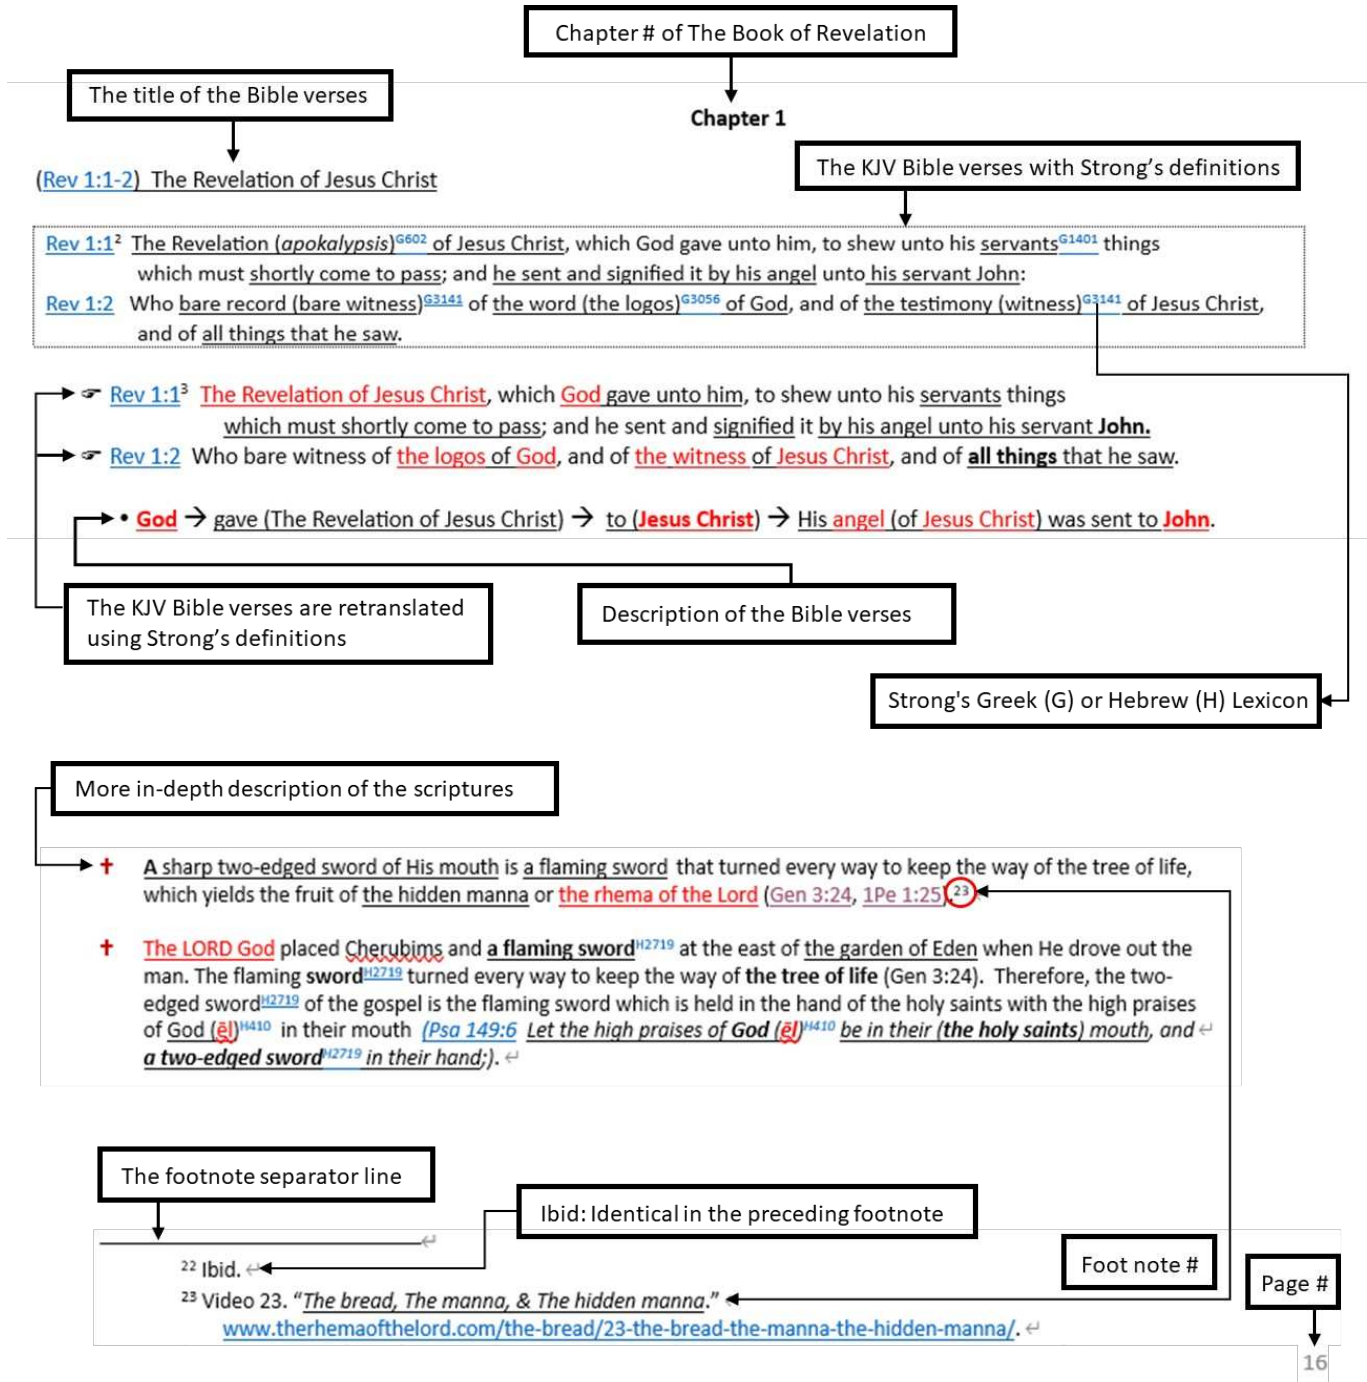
Chapter # of The Book of Revelation

The title of the Bible verses

Chapter 1

(Rev 1:1-2) The Revelation of Jesus Christ

The KJV Bible verses with Strong's definitions

Rev 1:1² The Revelation (apokalypsis)$^{G602}$ of Jesus Christ, which God gave unto him, to shew unto his servants$^{G1401}$ things which must shortly come to pass; and he sent and signified it by his angel unto his servant John:
Rev 1:2 Who bare record (bare witness)$^{G3141}$ of the word (the logos)$^{G3056}$ of God, and of the testimony (witness)$^{G3141}$ of Jesus Christ, and of all things that he saw.

Rev 1:1³ The Revelation of Jesus Christ, which God gave unto him, to shew unto his servants things which must shortly come to pass; and he sent and signified it by his angel unto his servant John.
Rev 1:2 Who bare witness of the logos of God, and of the witness of Jesus Christ, and of all things that he saw.

• God → gave (The Revelation of Jesus Christ) → to (Jesus Christ) → His angel (of Jesus Christ) was sent to John.

The KJV Bible verses are retranslated using Strong's definitions

Description of the Bible verses

Strong's Greek (G) or Hebrew (H) Lexicon

More in-depth description of the scriptures

✝ A sharp two-edged sword of His mouth is a flaming sword that turned every way to keep the way of the tree of life, which yields the fruit of the hidden manna or the rhema of the Lord (Gen 3:24, 1Pe 1:25)23

✝ The LORD God placed Cherubims and a flaming sword$^{H2719}$ at the east of the garden of Eden when He drove out the man. The flaming sword$^{H2719}$ turned every way to keep the way of the tree of life (Gen 3:24). Therefore, the two-edged sword$^{H2719}$ of the gospel is the flaming sword which is held in the hand of the holy saints with the high praises of God (ēl)$^{H410}$ in their mouth (Psa 149:6 Let the high praises of God (ēl)$^{H410}$ be in their (the holy saints) mouth, and a two-edged sword$^{H2719}$ in their hand;).

The footnote separator line

Ibid: Identical in the preceding footnote

Foot note #

Page #

22 Ibid.
23 Video 23. "The bread, The manna, & The hidden manna."
www.therhemaofthelord.com/the-bread/23-the-bread-the-manna-the-hidden-manna/.

16